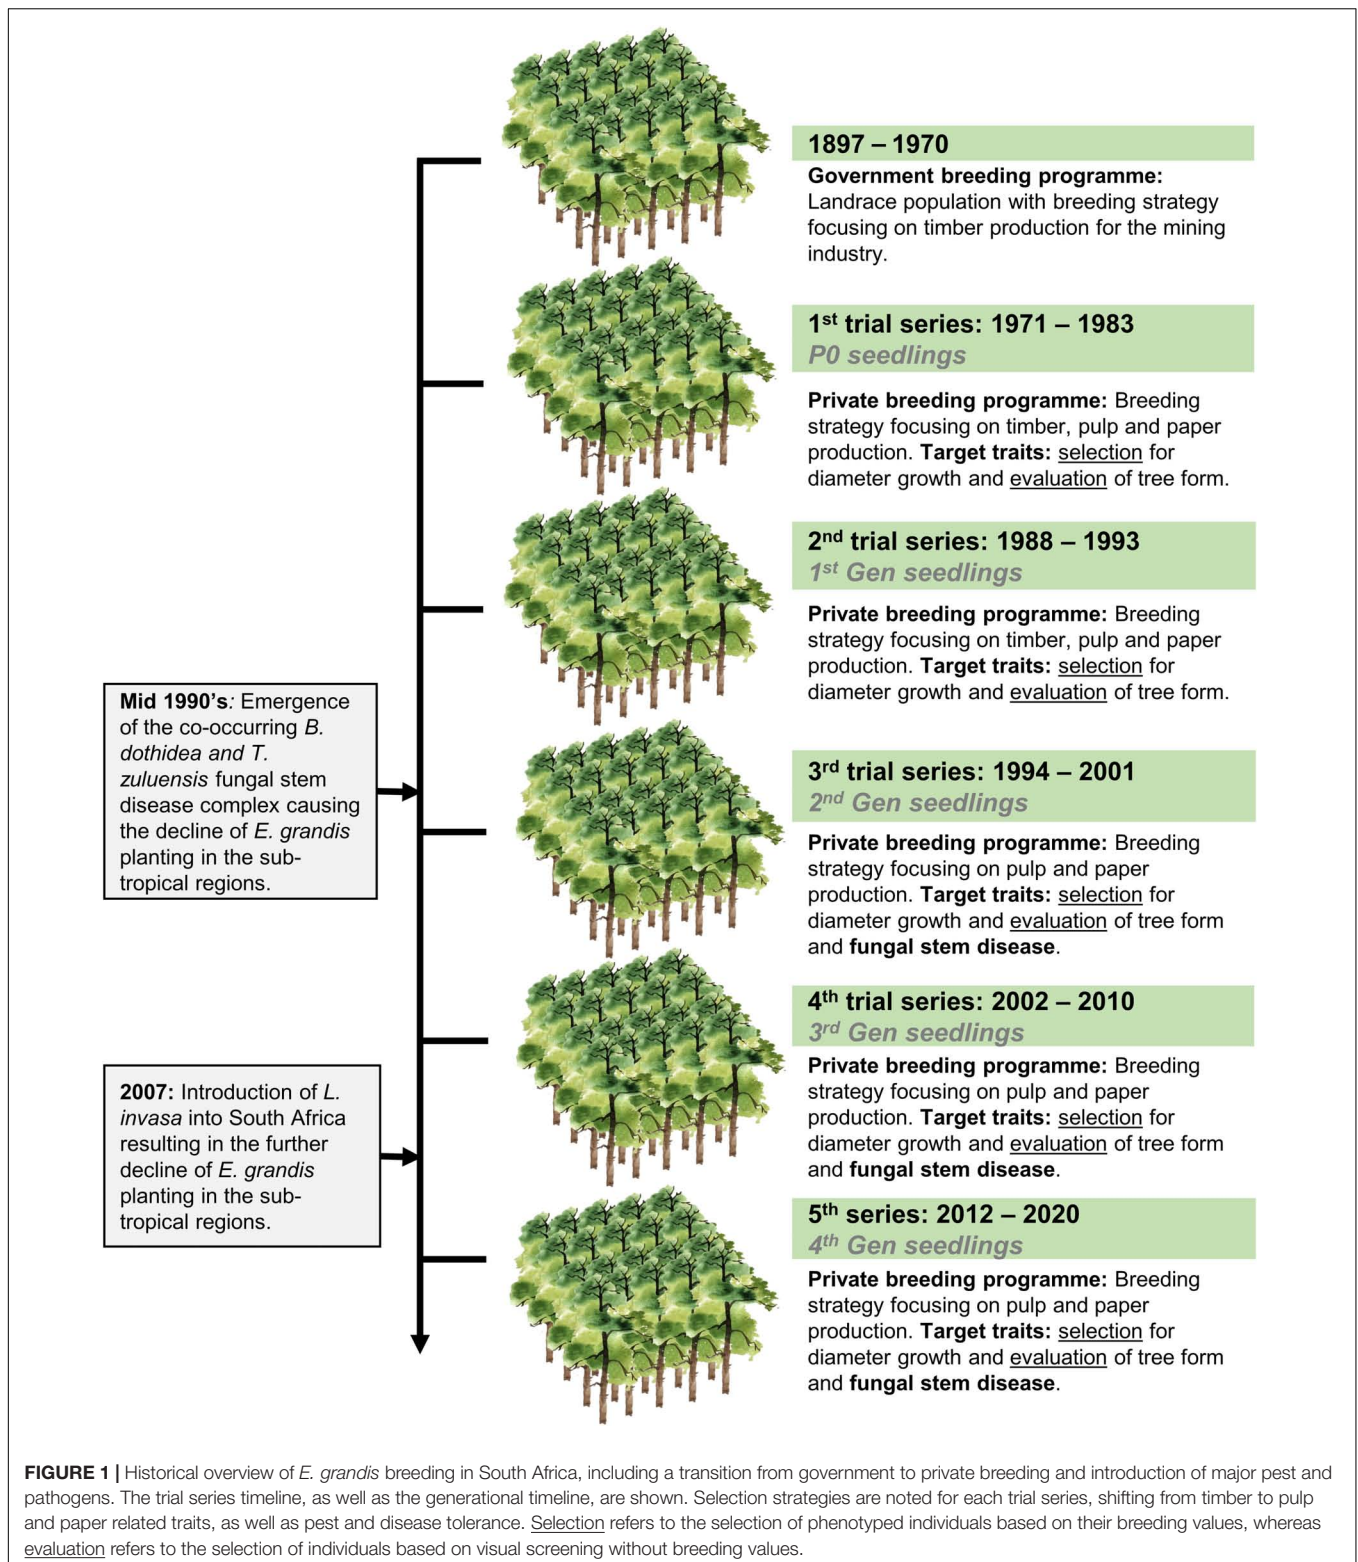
1897 – 1970
Government breeding programme: Landrace population with breeding strategy focusing on timber production for the mining industry.

1$^{st}$ trial series: 1971 – 1983
P0 seedlings

Private breeding programme: Breeding strategy focusing on timber, pulp and paper production. Target traits: selection for diameter growth and evaluation of tree form.

2$^{nd}$ trial series: 1988 – 1993
1$^{st}$ Gen seedlings

Private breeding programme: Breeding strategy focusing on timber, pulp and paper production. Target traits: selection for diameter growth and evaluation of tree form.

Mid 1990's: Emergence of the co-occurring B. dothidea and T. zuluensis fungal stem disease complex causing the decline of E. grandis planting in the sub-tropical regions.

3$^{rd}$ trial series: 1994 – 2001
2$^{nd}$ Gen seedlings

Private breeding programme: Breeding strategy focusing on pulp and paper production. Target traits: selection for diameter growth and evaluation of tree form and fungal stem disease.

4$^{th}$ trial series: 2002 – 2010
3$^{rd}$ Gen seedlings

Private breeding programme: Breeding strategy focusing on pulp and paper production. Target traits: selection for diameter growth and evaluation of tree form and fungal stem disease.

2007: Introduction of L. invasa into South Africa resulting in the further decline of E. grandis planting in the sub-tropical regions.

5$^{th}$ series: 2012 – 2020
4$^{th}$ Gen seedlings

Private breeding programme: Breeding strategy focusing on pulp and paper production. Target traits: selection for diameter growth and evaluation of tree form and fungal stem disease.

FIGURE 1 | Historical overview of E. grandis breeding in South Africa, including a transition from government to private breeding and introduction of major pest and pathogens. The trial series timeline, as well as the generational timeline, are shown. Selection strategies are noted for each trial series, shifting from timber to pulp and paper related traits, as well as pest and disease tolerance. Selection refers to the selection of phenotyped individuals based on their breeding values, whereas evaluation refers to the selection of individuals based on visual screening without breeding values.